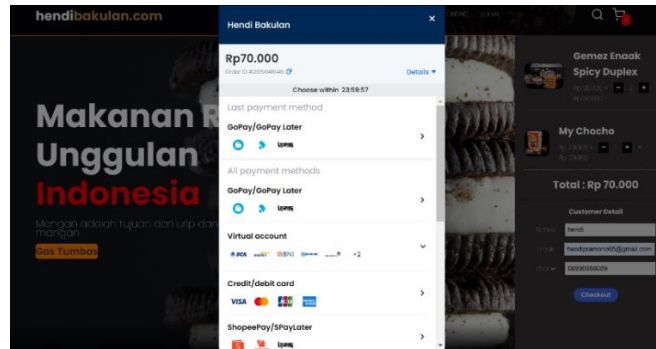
hendibakulan.com

Makanan R
Unggulan
Indonesia

Mangan adalah tujuan dari urip dan mangan

Gas Tumbas

Hendi Bakulan
×
Rp70.000
Order ID #2059048146
Details
Choose within 23:59:57
Last payment method
GoPay/GoPay Later
All payment methods
GoPay/GoPay Later
Virtual account
BCA mandiri BNI +2
Credit/debit card
VISA JCB
ShopeePay/SPayLater

Gemez Enaak Spicy Duplex
Rp 35000 ×
Rp 35000
My Chocho
Rp 35000 ×
Rp 35000
Total : Rp 70.000
Customer Detail
Nama hendi
Email hendiyanano165@gmail.com
Phone 08290358029
Checkout